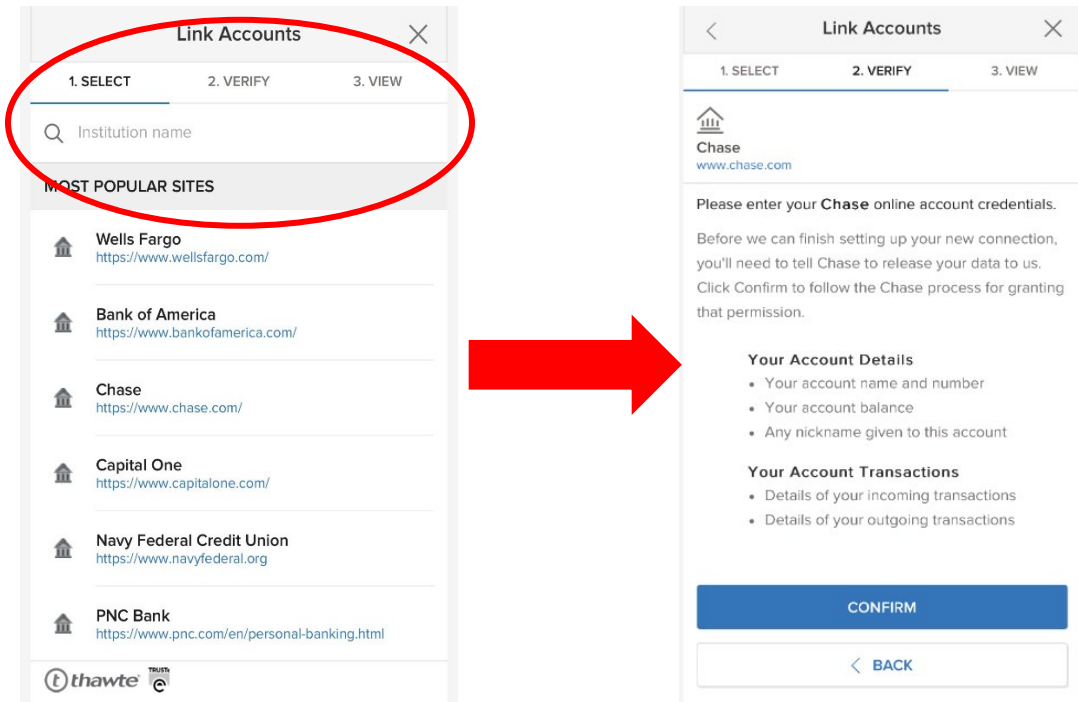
Link Accounts

1. SELECT 2. VERIFY 3. VIEW

Institution name

MOST POPULAR SITES

Wells Fargo
https://www.wellsfargo.com/

Bank of America
https://www.bankofamerica.com/

Chase
https://www.chase.com/

Capital One
https://www.capitalone.com/

Navy Federal Credit Union
https://www.navyfederal.org

PNC Bank
https://www.pnc.com/en/personal-banking.html

thawte TRUSTe

Link Accounts

1. SELECT 2. VERIFY 3. VIEW

Chase
www.chase.com

Please enter your Chase online account credentials.

Before we can finish setting up your new connection, you'll need to tell Chase to release your data to us. Click Confirm to follow the Chase process for granting that permission.

Your Account Details
• Your account name and number
• Your account balance
• Any nickname given to this account

Your Account Transactions
• Details of your incoming transactions
• Details of your outgoing transactions

CONFIRM

BACK